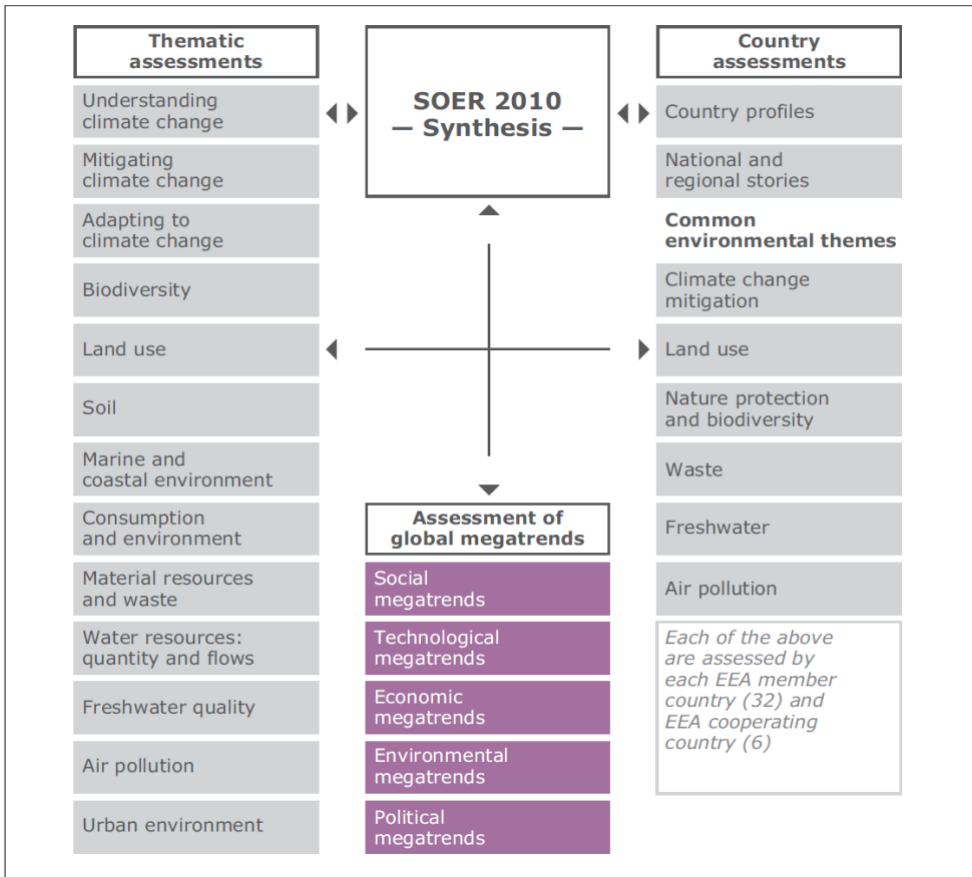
Thematic assessments

Understanding climate change

Mitigating climate change

Adapting to climate change

Biodiversity

Land use

Soil

Marine and coastal environment

Consumption and environment

Material resources and waste

Water resources: quantity and flows

Freshwater quality

Air pollution

Urban environment

SOER 2010 — Synthesis —

Assessment of global megatrends

Social megatrends

Technological megatrends

Economic megatrends

Environmental megatrends

Political megatrends

Country assessments

Country profiles

National and regional stories

**Common environmental themes**

Climate change mitigation

Land use

Nature protection and biodiversity

Waste

Freshwater

Air pollution

*Each of the above are assessed by each EEA member country (32) and EEA cooperating country (6)*